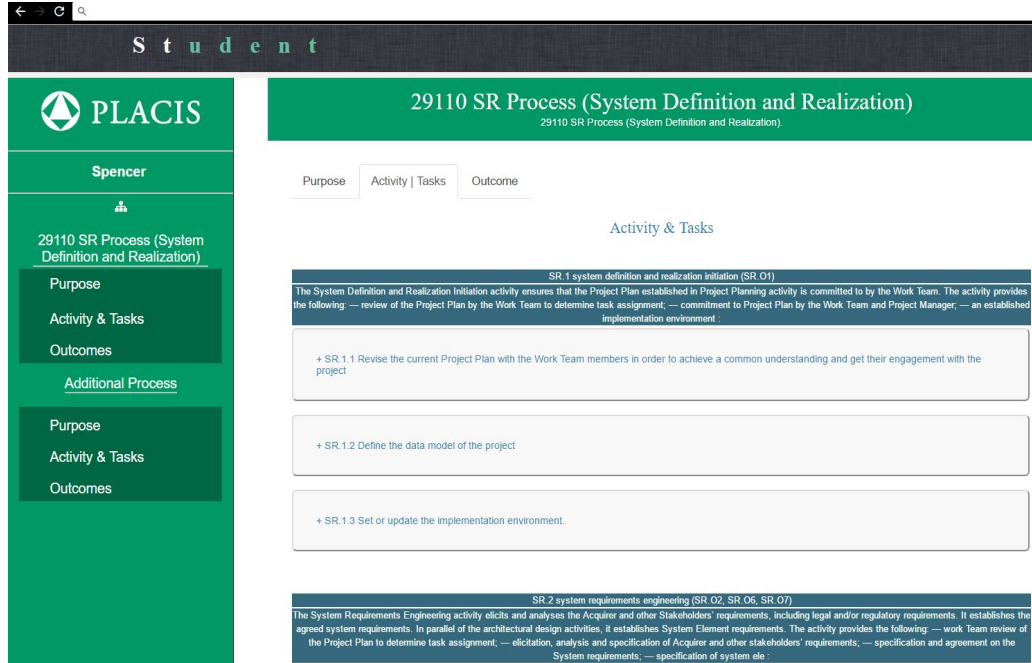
S t u d e n t

PLACIS

Spencer

29110 SR Process (System Definition and Realization)

Purpose

Activity & Tasks

Outcomes

Additional Process

Purpose

Activity & Tasks

Outcomes

29110 SR Process (System Definition and Realization)

29110 SR Process (System Definition and Realization).

Purpose | Activity | Tasks | Outcome

Activity & Tasks

SR.1 system definition and realization initiation (SR.O1)

The System Definition and Realization Initiation activity ensures that the Project Plan established in Project Planning activity is committed to by the Work Team. The activity provides the following: — review of the Project Plan by the Work Team to determine task assignment; — commitment to Project Plan by the Work Team and Project Manager; — an established implementation environment :

+ SR.1.1 Revise the current Project Plan with the Work Team members in order to achieve a common understanding and get their engagement with the project

+ SR.1.2 Define the data model of the project

+ SR.1.3 Set or update the implementation environment.

SR.2 system requirements engineering (SR.O2, SR.O6, SR.O7)

The System Requirements Engineering activity elicits and analyses the Acquirer and other Stakeholders' requirements, including legal and/or regulatory requirements. It establishes the agreed system requirements. In parallel of the architectural design activities, it establishes System Element requirements. The activity provides the following: — work Team review of the Project Plan to determine task assignment, — elicitation, analysis and specification of Acquirer and other stakeholders' requirements; — specification and agreement on the System requirements; — specification of system ele :